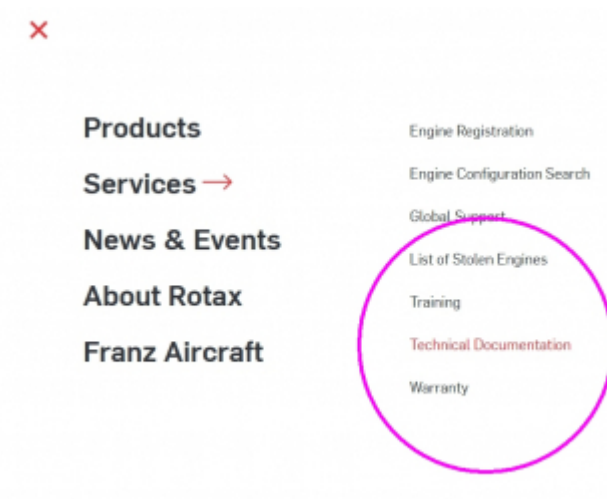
×

Products

Services →

News & Events

About Rotax

Franz Aircraft

Engine Registration

Engine Configuration Search

Global Support

List of Stolen Engines

Training

Technical Documentation

Warranty